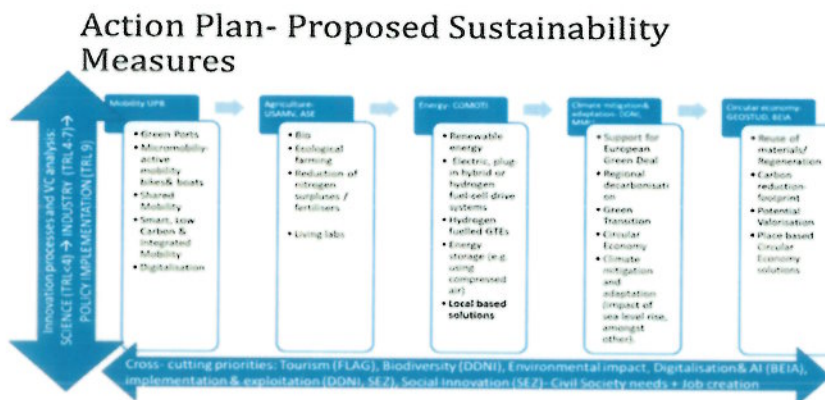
Action Plan- Proposed Sustainability Measures

Innovation processes and VC analysis: SCIENCE (TRL<4) → INDUSTRY (TRL 4-7)→ POLICY IMPLEMENTATION (TRL 9)

Mobility UPB
- Green Ports
- Micromobility-active mobility bikes& boats
- Shared Mobility
- Smart, Low Carbon & Integrated Mobility
- Digitalisation

Agriculture-USAMV, ASE
- Bio
- Ecological farming
- Reduction of nitrogen surpluses / fertilisers
- Living labs

Energy- COMOTI
- Renewable energy
- Electric, plug-in hybrid or hydrogen fuel-cell drive systems
- Hydrogen fuelled GTEs
- Energy storage (e.g. using compressed air)
- Local based solutions

Climate mitigation& adaptation- DDNI, MMP
- Support for European Green Deal
- Regional decarbonisation
- Green Transition
- Circular Economy
- Climate mitigation and adaptation (impact of sea level rise, amongst other)

Circular economy-GEOSTUD, BEIA
- Reuse of materials/ Regeneration
- Carbon reduction-footprint
- Potential Valorisation
- Place based Circular Economy solutions

Cross- cutting priorities: Tourism (FLAG), Biodiversity (DDNI), Environmental impact, Digitalisation& AI (BEIA), implementation & exploitation (DDNI), SEZ), Social Innovation (SEZ)- Civil Society needs + Job creation